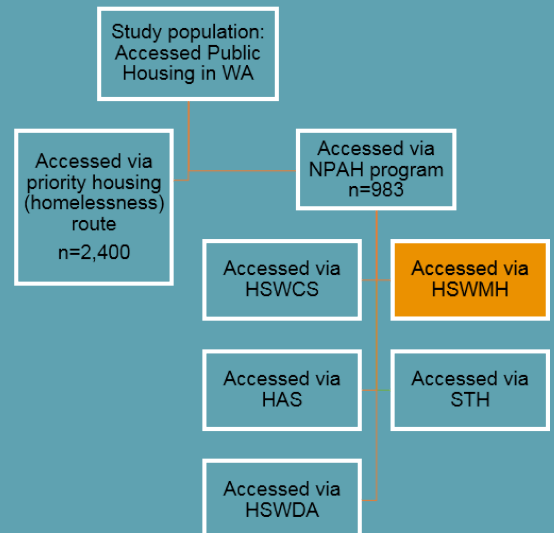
Study population: Accessed Public Housing in WA

Accessed via priority housing (homelessness) route
n=2,400

Accessed via NPAH program
n=983

Accessed via HSWCS

Accessed via HSWMH

Accessed via HAS

Accessed via STH

Accessed via HSWDA